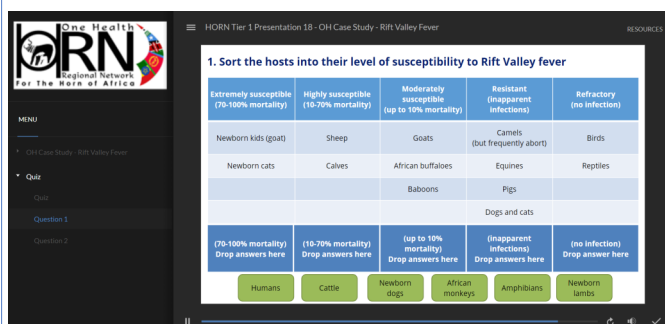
One Health
HORN
Regional Network
For The Horn of Africa

HORN Tier 1 Presentation 18 - OH Case Study - Rift Valley Fever

RESOURCES

MENU

OH Case Study - Rift Valley Fever

Quiz

Quiz

Question 1

Question 2

1. Sort the hosts into their level of susceptibility to Rift Valley fever

| Extremely susceptible (70-100% mortality) | Highly susceptible (10-70% mortality) | Moderately susceptible (up to 10% mortality) | Resistant (inapparent infections) | Refractory (no infection) |
|---|---|---|---|---|
| Newborn kids (goat) | Sheep | Goats | Camels (but frequently abort) | Birds |
| Newborn cats | Calves | African buffaloes | Equines | Reptiles |
| | | Baboons | Pigs | |
| | | | Dogs and cats | |
| (70-100% mortality) Drop answers here | (10-70% mortality) Drop answers here | (up to 10% mortality) Drop answers here | (inapparent infections) Drop answers here | (no infection) Drop answer here |

Humans

Cattle

Newborn dogs

African monkeys

Amphibians

Newborn lambs